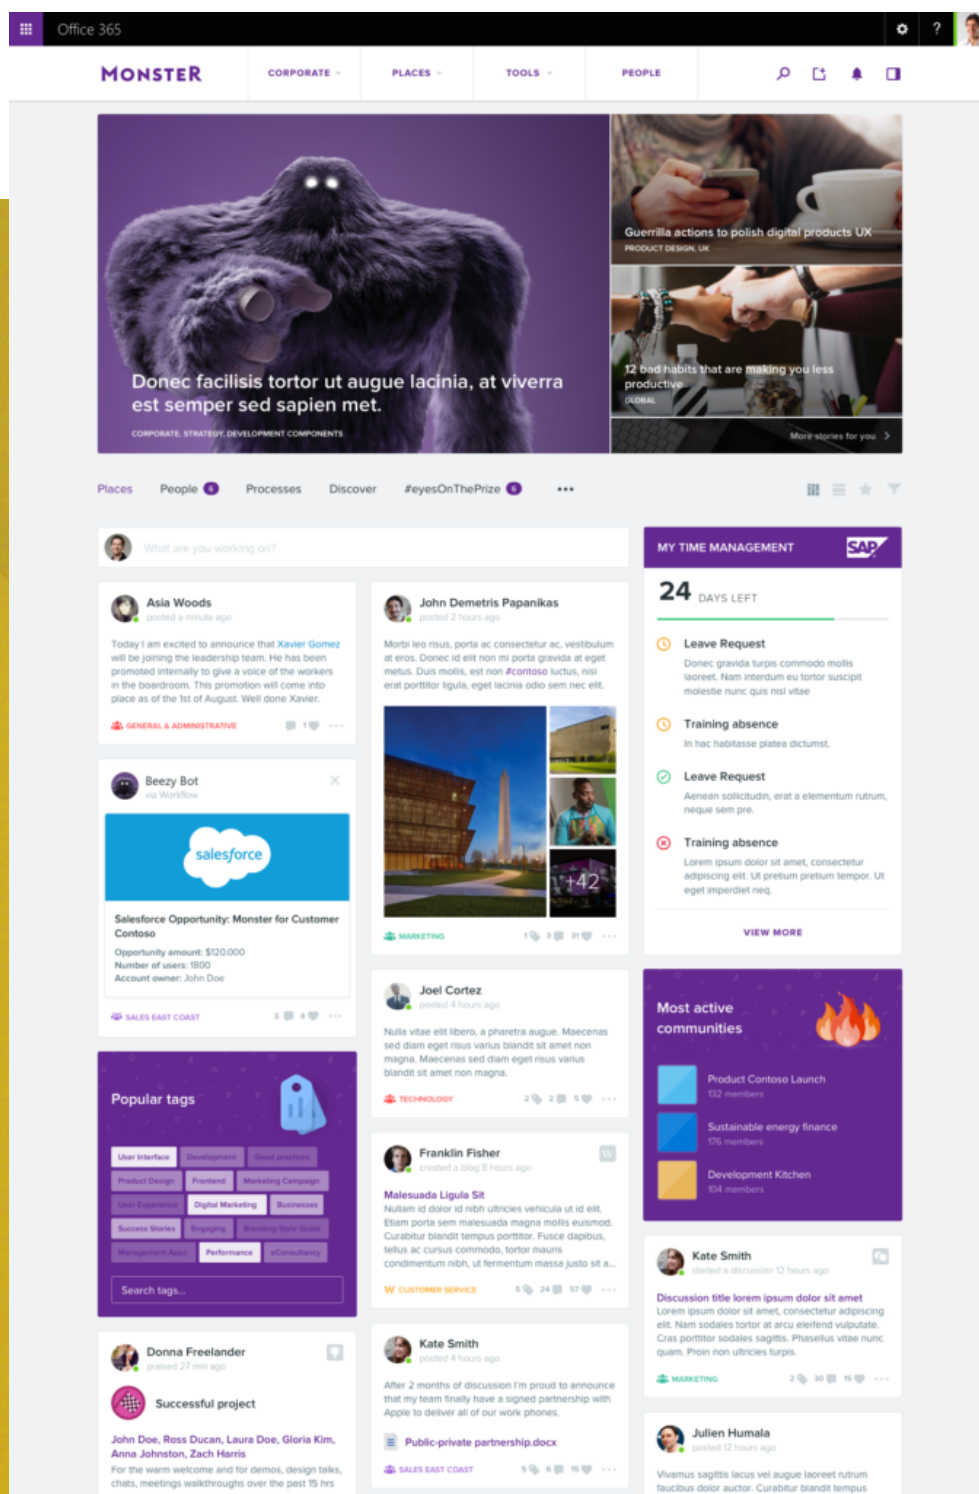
Office 365

MONSTER CORPORATE PLACES TOOLS PEOPLE

Donec facilisis tortor ut augue lacinia, at viverra est semper sed sapien met.

CORPORATE, STRATEGY, DEVELOPMENT COMPONENTS

Guerrilla actions to polish digital products UX
PRODUCT DESIGN, UX

12 bad habits that are making you less productive
GLOBAL

More stories for you

Places People 6 Processes Discover #eyesOnThePrize 6 •••

What are you working on?

Asia Woods
posted a minute ago
Today I am excited to announce that Xavier Gomez will be joining the leadership team. He has been promoted internally to give a voice of the workers in the boardroom. This promotion will come into place as of the 1st of August. Well done Xavier.
GENERAL & ADMINISTRATIVE 1

Beezy Bot
via Workflow
salesforce
Salesforce Opportunity: Monster for Customer Contoso
Opportunity amount: $120.000
Number of users: 1800
Account owner: John Doe
SALES EAST COAST 3 4

Popular tags
User Interface Development Good practices
Product Design Frontend Marketing Campaign
User Experience Digital Marketing Businesses
Success Stories Engaging Branding Style Guide
Management Apps Performance eConsultancy
Search tags...

Donna Freelander
praised 27 min ago
Successful project
John Doe, Ross Ducan, Laura Doe, Gloria Kim, Anna Johnston, Zach Harris
For the warm welcome and for demos, design talks, chats, meetings walkthroughs over the past 15 hrs

John Demetris Papanikas
posted 2 hours ago
Morbi leo risus, porta ac consectetur ac, vestibulum at eros. Donec id elit non mi porta gravida at eget metus. Duis mollis, est non #contoso luctus, nisi erat porttitor ligula, eget lacinia odio sem nec elit.
+42
MARKETING 1 3 31

Joel Cortez
posted 4 hours ago
Nulla vitae elit libero, a pharetra augue. Maecenas sed diam eget risus varius blandit sit amet non magna. Maecenas sed diam eget risus varius blandit sit amet non magna.
TECHNOLOGY 2 2 5

Franklin Fisher
created a blog 8 hours ago
Malesuada Ligula Sit
Nullam id dolor id nibh ultricies vehicula ut id elit. Etiam porta sem malesuada magna mollis euismod. Curabitur blandit tempus porttitor. Fusce dapibus, tellus ac cursus commodo, tortor mauris condimentum nibh, ut fermentum massa justo sit a...
CUSTOMER SERVICE 5 24 57

Kate Smith
posted 4 hours ago
After 2 months of discussion I'm proud to announce that my team finally have a signed partnership with Apple to deliver all of our work phones.
Public-private partnership.docx
SALES EAST COAST 5 6 15

MY TIME MANAGEMENT SAP
24 DAYS LEFT
Leave Request
Donec gravida turpis commodo mollis laoreet. Nam interdum eu tortor suscipit molestie nunc quis nisl vitae
Training absence
In hac habitasse platea dictumst.
Leave Request
Aenean sollicitudin, erat a elementum rutrum, neque sem pre.
Training absence
Lorem ipsum dolor sit amet, consectetur adipiscing elit. Ut pretium pretium tempor. Ut eget imperdiet neq.
VIEW MORE

Most active communities
Product Contoso Launch
132 members
Sustainable energy finance
176 members
Development Kitchen
104 members

Kate Smith
started a discussion 12 hours ago
Discussion title lorem ipsum dolor sit amet
Lorem ipsum dolor sit amet, consectetur adipiscing elit. Nam sodales tortor at arcu eleifend vulputate. Cras porttitor sodales sagittis. Phasellus vitae nunc quam. Proin non ultricies turpis.
MARKETING 2 30 15

Julien Humala
posted 12 hours ago
Vivamus sagittis lacus vel augue laoreet rutrum faucibus dolor auctor. Curabitur blandit tempus